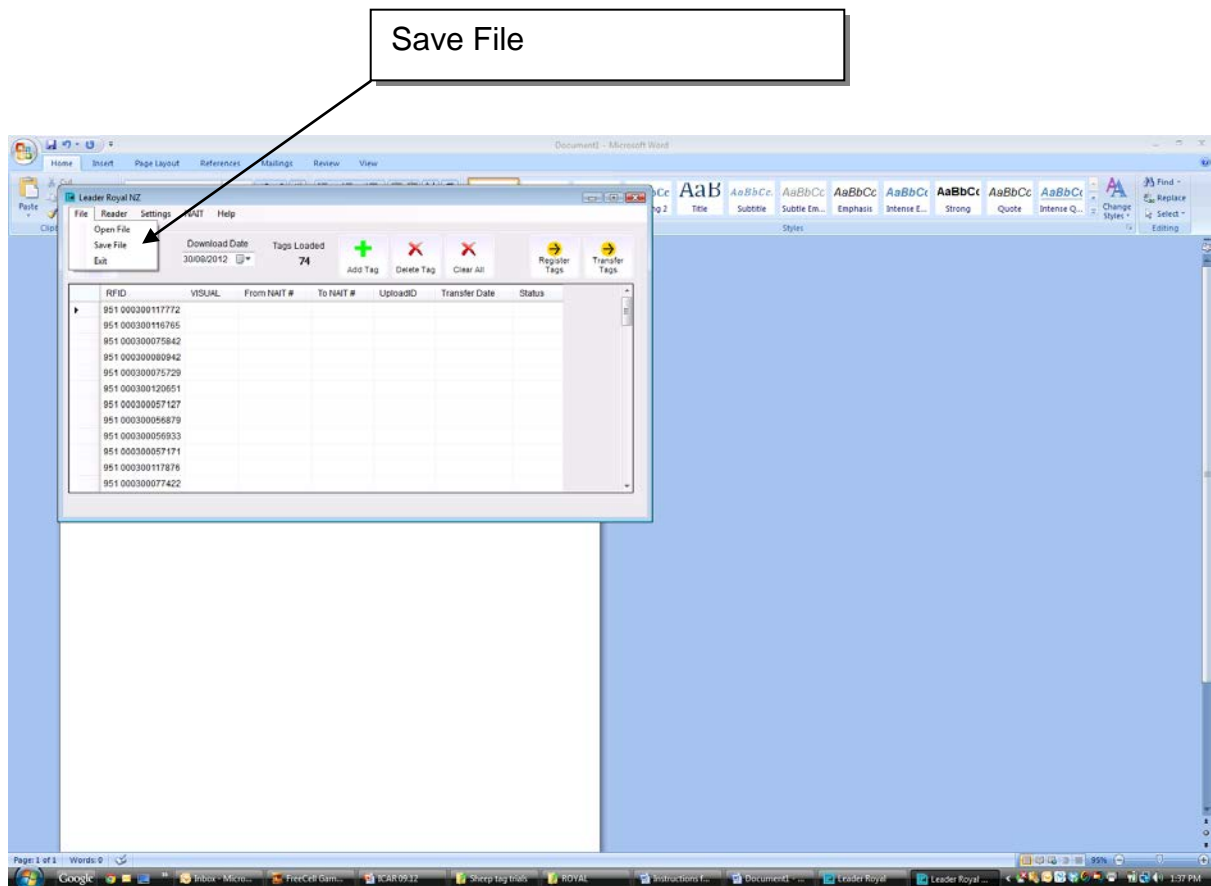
Save File

Document1 - Microsoft Word

Home Insert Page Layout References Mailings Review View

Paste

AaBbCc AaB AaBbCc AaBbCc AaBbCc AaBbCc AaBbCc AaBbCc AaBbCc
ng 2 Title Subtitle Subtle Em... Emphasis Intense E... Strong Quote Intense Q...

Change Styles

Styles

Find Replace Select

Editing

Leader Royal NZ

File Reader Settings NAIT Help

Open File
Save File
Exit

Download Date
30/08/2012

Tags Loaded
74

Add Tag Delete Tag Clear All Register Tags Transfer Tags

| RFID | VISUAL | From NAIT # | To NAIT # | UploadID | Transfer Date | Status |
|---|---|---|---|---|---|---|
| 951 000300117772 | | | | | | |
| 951 000300116765 | | | | | | |
| 951 000300075842 | | | | | | |
| 951 000300080942 | | | | | | |
| 951 000300075729 | | | | | | |
| 951 000300120651 | | | | | | |
| 951 000300057127 | | | | | | |
| 951 000300056879 | | | | | | |
| 951 000300056933 | | | | | | |
| 951 000300057171 | | | | | | |
| 951 000300117876 | | | | | | |
| 951 000300077422 | | | | | | |

Page: 1 of 1 Words: 0

95%

Google Inbox - Micro... FreeCell Gam... ICAR 09.12 Sheep tag trials ROYAL Instructions f... Document1 - ... Leader Royal Leader Royal ... 1:37 PM